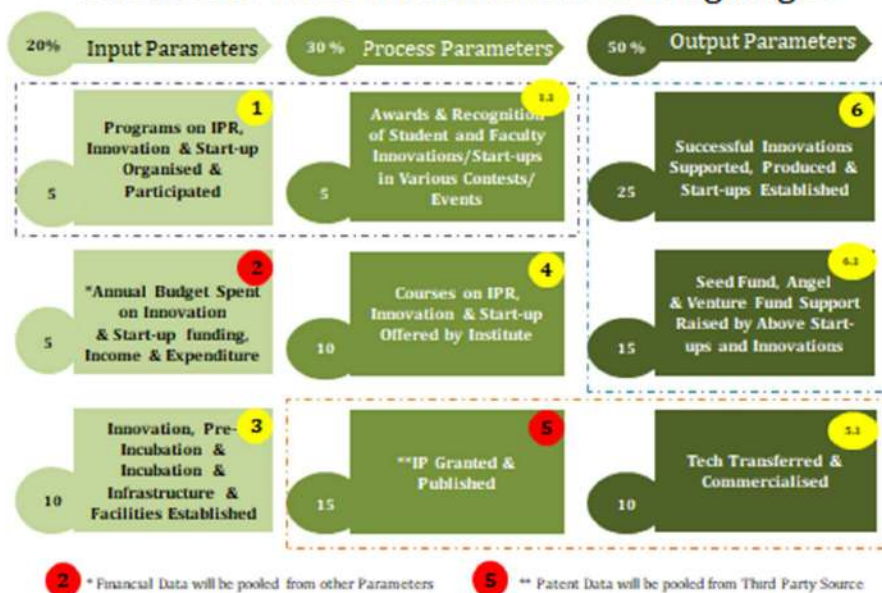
20% Input Parameters

30 % Process Parameters

50 % Output Parameters

1
5
Programs on IPR, Innovation & Start-up Organised & Participated

1.1
5
Awards & Recognition of Student and Faculty Innovations/Start-ups in Various Contests/ Events

6
25
Successful Innovations Supported, Produced & Start-ups Established

2
5
*Annual Budget Spent on Innovation & Start-up funding, Income & Expenditure

4
10
Courses on IPR, Innovation & Start-up Offered by Institute

6.1
15
Seed Fund, Angel & Venture Fund Support Raised by Above Start-ups and Innovations

3
10
Innovation, Pre-Incubation & Incubation & Infrastructure & Facilities Established

5
15
**IP Granted & Published

5.1
10
Tech Transferred & Commercialised

2 * Financial Data will be pooled from other Parameters

5 ** Patent Data will be pooled from Third Party Source